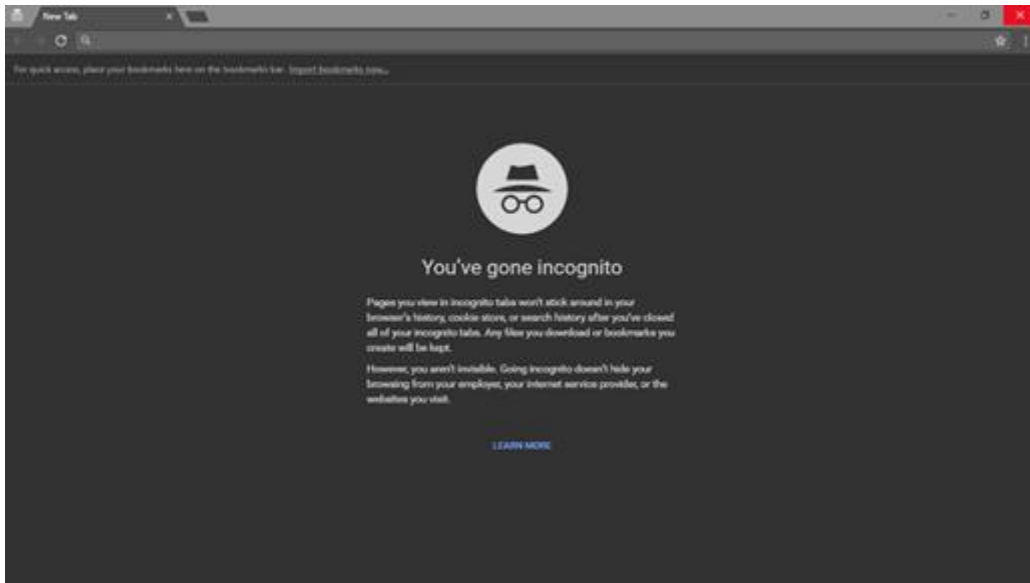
New Tab

For quick access, place your bookmarks here on the bookmarks bar. Import bookmarks now...

You've gone incognito

Pages you view in incognito tabs won't stick around in your browser's history, cookie store, or search history after you've closed all of your incognito tabs. Any files you download or bookmarks you create will be kept.

However, you aren't invisible. Going incognito doesn't hide your browsing from your employer, your internet service provider, or the websites you visit.

LEARN MORE